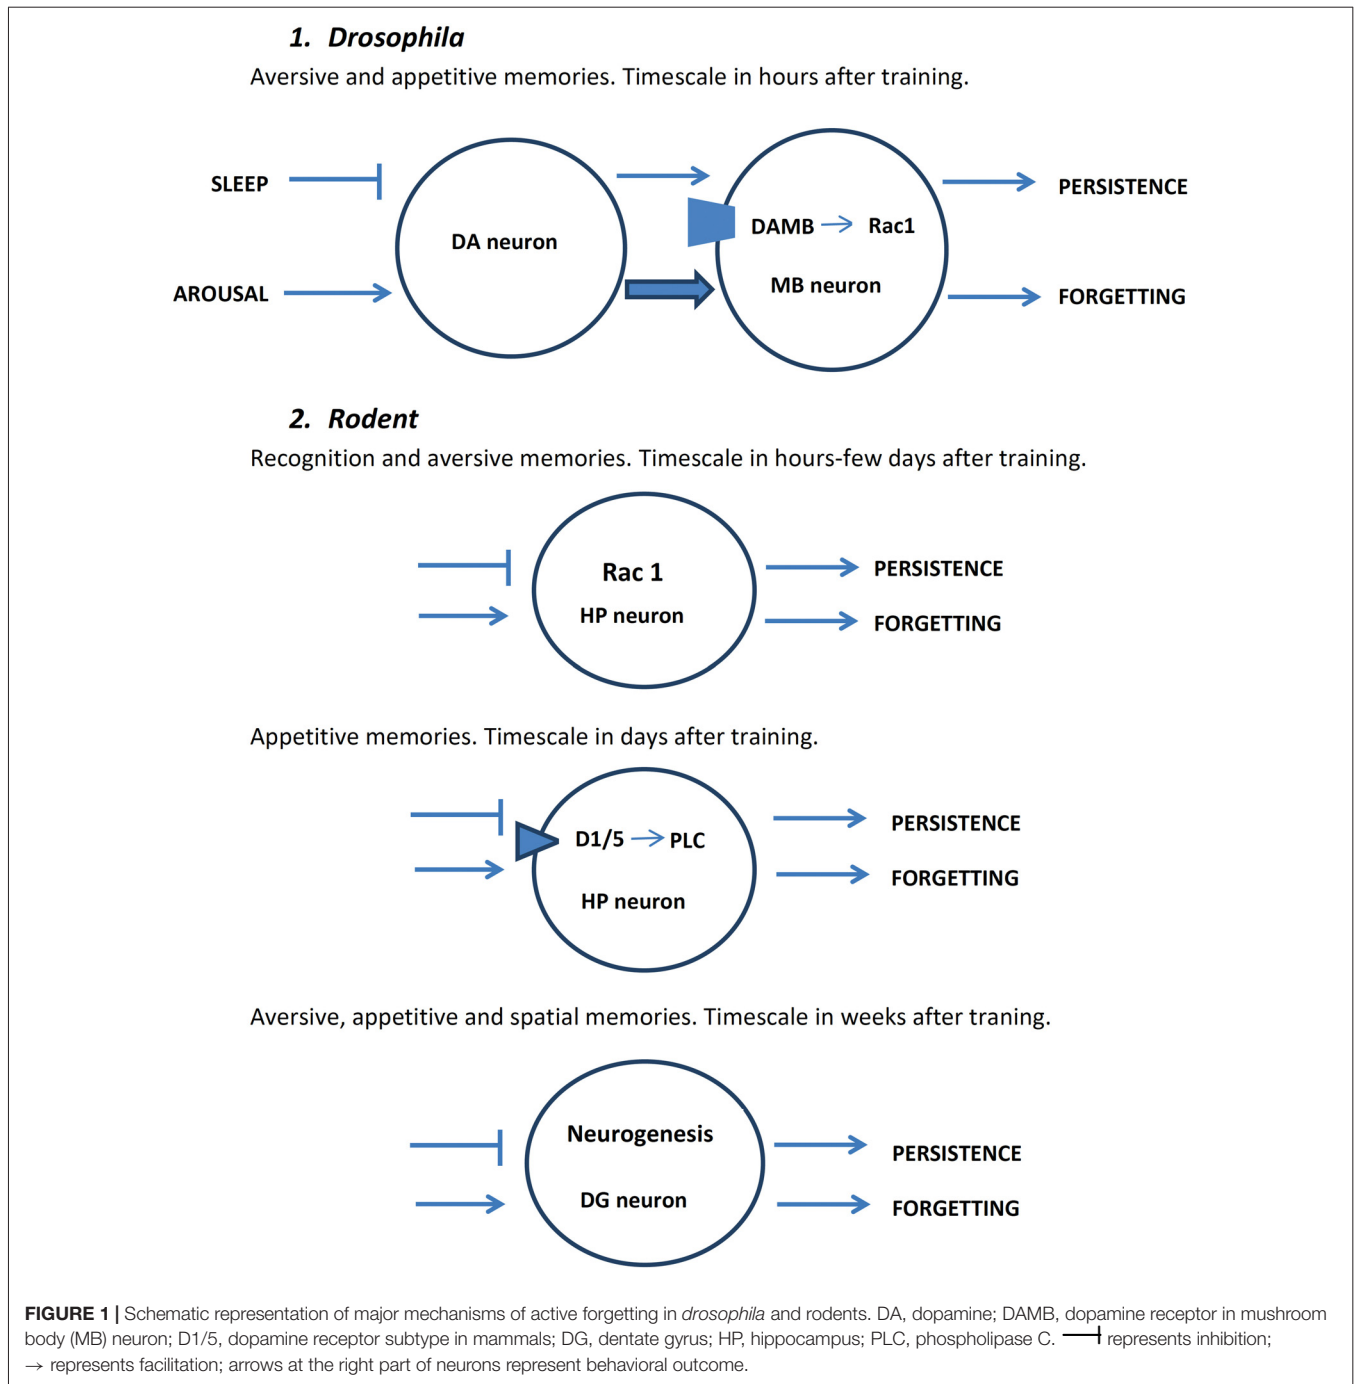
1. Drosophila

Aversive and appetitive memories. Timescale in hours after training.

SLEEP

AROUSAL

DA neuron

DAMB → Rac1

MB neuron

PERSISTENCE

FORGETTING

2. Rodent

Recognition and aversive memories. Timescale in hours-few days after training.

Rac 1

HP neuron

PERSISTENCE

FORGETTING

Appetitive memories. Timescale in days after training.

D1/5 → PLC

HP neuron

PERSISTENCE

FORGETTING

Aversive, appetitive and spatial memories. Timescale in weeks after traning.

Neurogenesis

DG neuron

PERSISTENCE

FORGETTING

FIGURE 1 | Schematic representation of major mechanisms of active forgetting in drosophila and rodents. DA, dopamine; DAMB, dopamine receptor in mushroom body (MB) neuron; D1/5, dopamine receptor subtype in mammals; DG, dentate gyrus; HP, hippocampus; PLC, phospholipase C. ⊣ represents inhibition; → represents facilitation; arrows at the right part of neurons represent behavioral outcome.